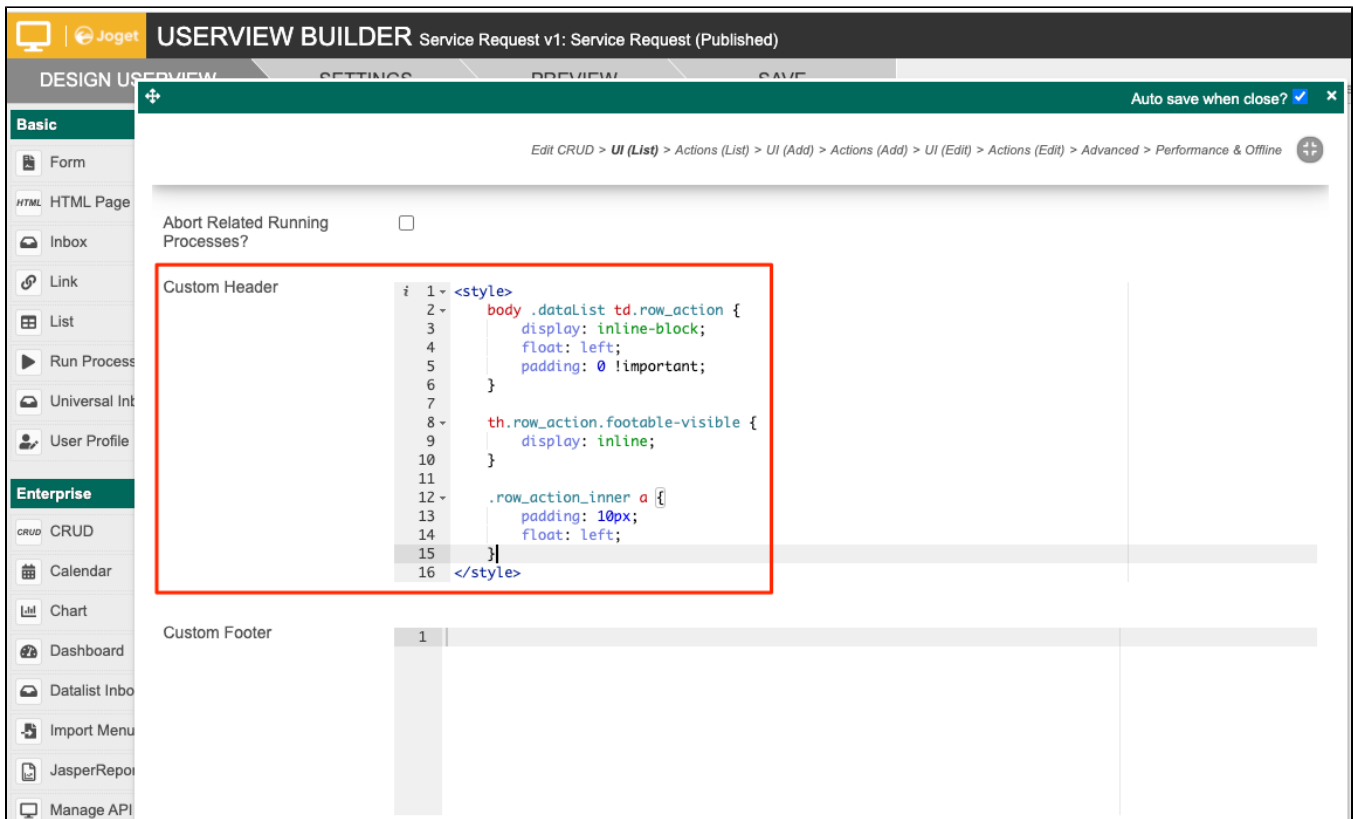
Joget USERVIEW BUILDER Service Request v1: Service Request (Published)

DESIGN US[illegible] SETTINGS PREVIEW SAVE

Auto save when close? ✕

Basic
Form
HTML Page
Inbox
Link
List
Run Process
Universal Inb
User Profile

Enterprise
CRUD
Calendar
Chart
Dashboard
Datalist Inbo
Import Menu
JasperRepor
Manage API

Edit CRUD > UI (List) > Actions (List) > UI (Add) > Actions (Add) > UI (Edit) > Actions (Edit) > Advanced > Performance & Offline

Abort Related Running Processes?

Custom Header

```
1  <style>
2      body .dataList td.row_action {
3          display: inline-block;
4          float: left;
5          padding: 0 !important;
6      }
7
8      th.row_action.footable-visible {
9          display: inline;
10     }
11
12     .row_action_inner a {
13         padding: 10px;
14         float: left;
15     }
16 </style>
```

Custom Footer

1